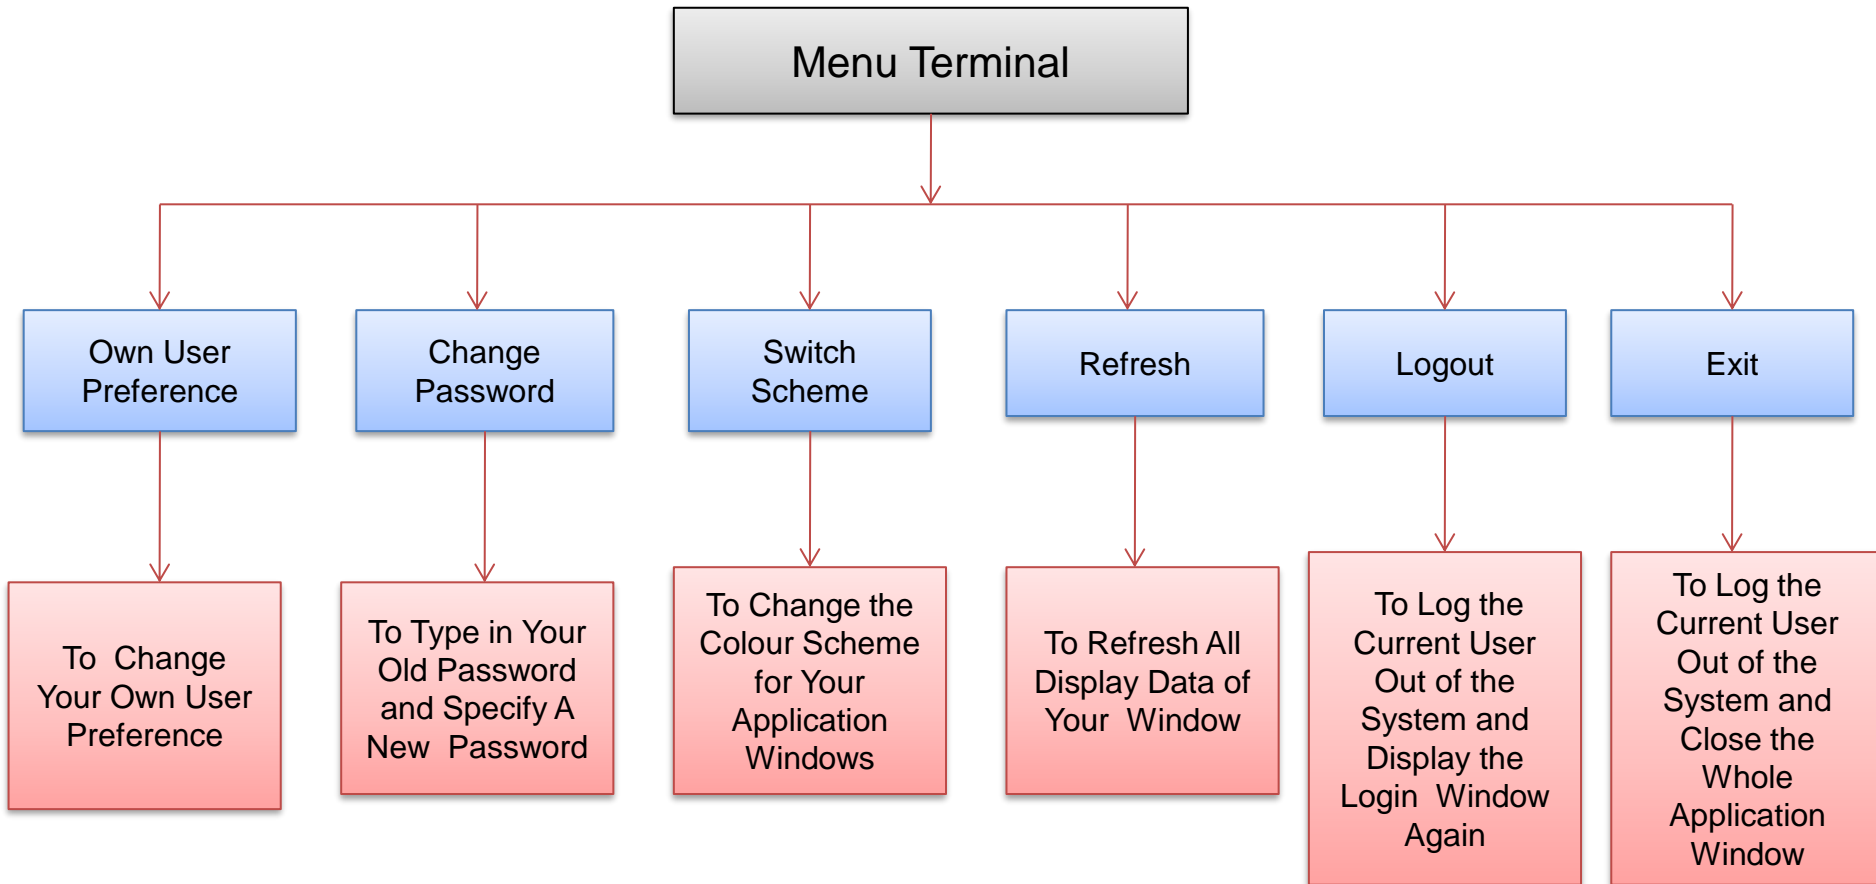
Menu Terminal

Own User Preference

Change Password

Switch Scheme

Refresh

Logout

Exit

To Change Your Own User Preference

To Type in Your Old Password and Specify A New Password

To Change the Colour Scheme for Your Application Windows

To Refresh All Display Data of Your Window

To Log the Current User Out of the System and Display the Login Window Again

To Log the Current User Out of the System and Close the Whole Application Window